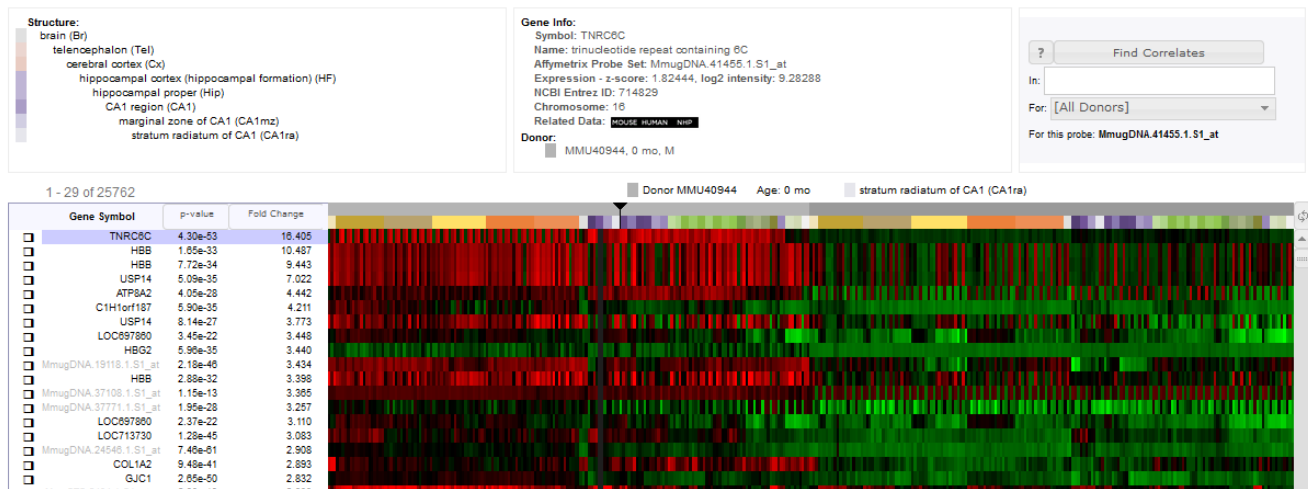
Structure:
brain (Br)
telencephalon (Tel)
cerebral cortex (Cx)
hippocampal cortex (hippocampal formation) (HF)
hippocampal proper (Hip)
CA1 region (CA1)
marginal zone of CA1 (CA1mz)
stratum radiatum of CA1 (CA1ra)

Gene Info:
Symbol: TNRC6C
Name: trinucleotide repeat containing 6C
Affymetrix Probe Set: MmugDNA.41455.1.S1_at
Expression - z-score: 1.82444, log2 intensity: 9.28288
NCBI Entrez ID: 714829
Chromosome: 16
Related Data: MOUSE HUMAN NHP
Donor:
MMU40944, 0 mo, M

?
Find Correlates
In:
For: [All Donors]
For this probe: MmugDNA.41455.1.S1_at

1 - 29 of 25762
Donor MMU40944 Age: 0 mo stratum radiatum of CA1 (CA1ra)

| Gene Symbol | p-value | Fold Change |
|---|---|---|
| TNRC6C | 4.30e-53 | 16.405 |
| HBB | 1.65e-33 | 10.487 |
| HBB | 7.72e-34 | 9.443 |
| USP14 | 5.09e-35 | 7.022 |
| ATP8A2 | 4.05e-28 | 4.442 |
| C1H1orf187 | 5.90e-35 | 4.211 |
| USP14 | 8.14e-27 | 3.773 |
| LOC697860 | 3.45e-22 | 3.448 |
| HBG2 | 5.96e-35 | 3.440 |
| MmugDNA.19118.1.S1_at | 2.18e-46 | 3.434 |
| HBB | 2.88e-32 | 3.398 |
| MmugDNA.37108.1.S1_at | 1.15e-13 | 3.365 |
| MmugDNA.37771.1.S1_at | 1.95e-28 | 3.257 |
| LOC697860 | 2.37e-22 | 3.110 |
| LOC713730 | 1.28e-45 | 3.083 |
| MmugDNA.24546.1.S1_at | 7.46e-61 | 2.908 |
| COL1A2 | 9.48e-41 | 2.893 |
| GJC1 | 2.65e-50 | 2.832 |